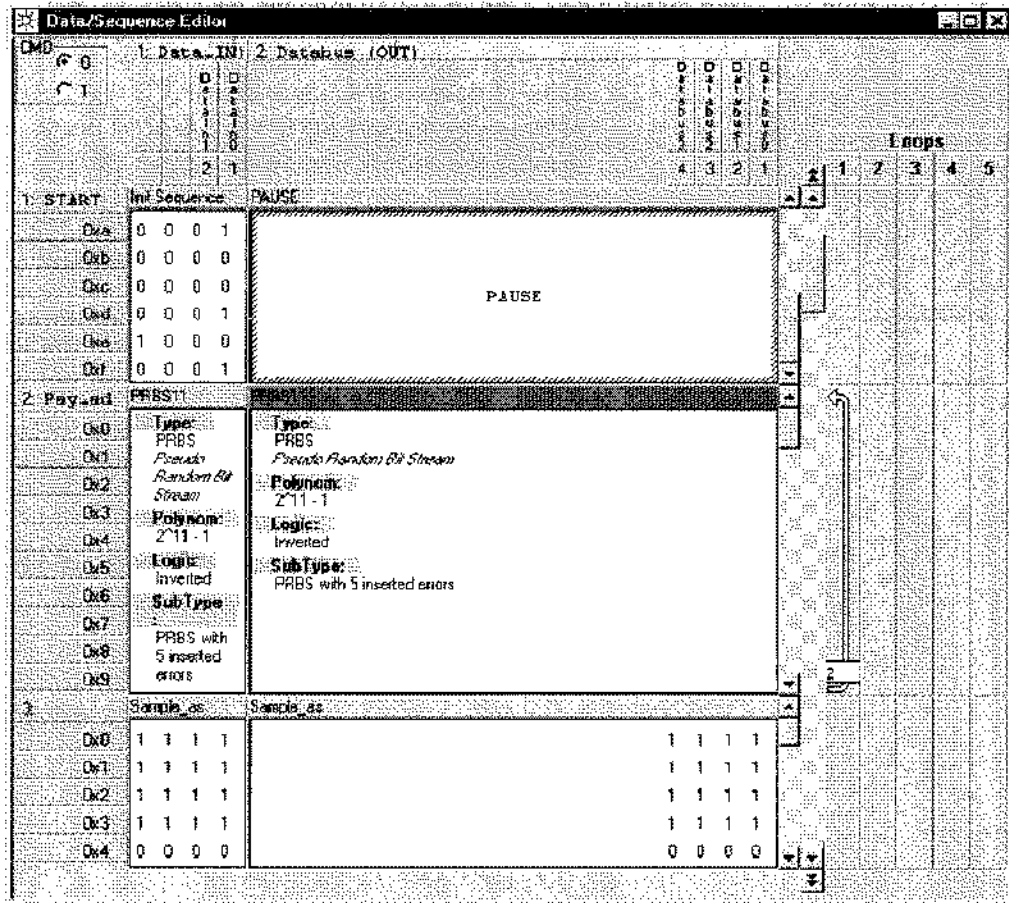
Data/Sequence Editor

CMD 0 1

1 Data_IN 2 Database (OUT)

Data_in 1 Data_in 0

2 1

Database 3 Database 2 Database 1 Database 0

4 3 2 1

Loops

1 2 3 4 5

1: START Init Sequence PAUSE

0xa 0 0 0 1
0xb 0 0 0 0
0xc 0 0 0 0
0xd 0 0 0 1
0xe 1 0 0 0
0xf 0 0 0 1

PAUSE

2: Payload PRBS11 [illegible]

0x0
0x1
0x2
0x3
0x4
0x5
0x6
0x7
0x8
0x9

Type: PRBS Pseudo Random Bit Stream Polynom: 2^11 - 1 Logic: Inverted SubType: PRBS with 5 inserted errors

Type: PRBS Pseudo Random Bit Stream

Polynom: 2^11 - 1

Logic: Inverted

SubType: PRBS with 5 inserted errors

2

3: Sample_as Sample_as

| | | |
|---|---|---|
| 0x0 | 1 1 1 1 | 1 1 1 1 |
| 0x1 | 1 1 1 1 | 1 1 1 1 |
| 0x2 | 1 1 1 1 | 1 1 1 1 |
| 0x3 | 1 1 1 1 | 1 1 1 1 |
| 0x4 | 0 0 0 0 | 0 0 0 0 |